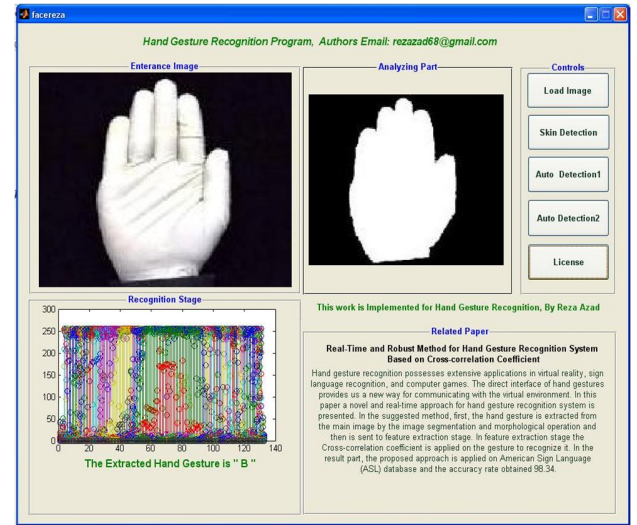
facereza

Hand Gesture Recognition Program, Authors Email: rezazad68@gmail.com

Enterance Image

Analyzing Part

Controls

Load Image

Skin Detection

Auto Detection1

Auto Detection2

License

Recognition Stage

300
250
200
150
100
50
0
0 20 40 60 80 100 120 140

The Extracted Hand Gesture is " B "

This work is Implemented for Hand Gesture Recognition, By Reza Azad

Related Paper

Real-Time and Robust Method for Hand Gesture Recognition System Based on Cross-correlation Coefficient

Hand gesture recognition possesses extensive applications in virtual reality, sign language recognition, and computer games. The direct interface of hand gestures provides us a new way for communicating with the virtual environment. In this paper a novel and real-time approach for hand gesture recognition system is presented. In the suggested method, first, the hand gesture is extracted from the main image by the image segmentation and morphological operation and then is sent to feature extraction stage. In feature extraction stage the Cross-correlation coefficient is applied on the gesture to recognize it. In the result part, the proposed approach is applied on American Sign Language (ASL) database and the accuracy rate obtained 98.34.